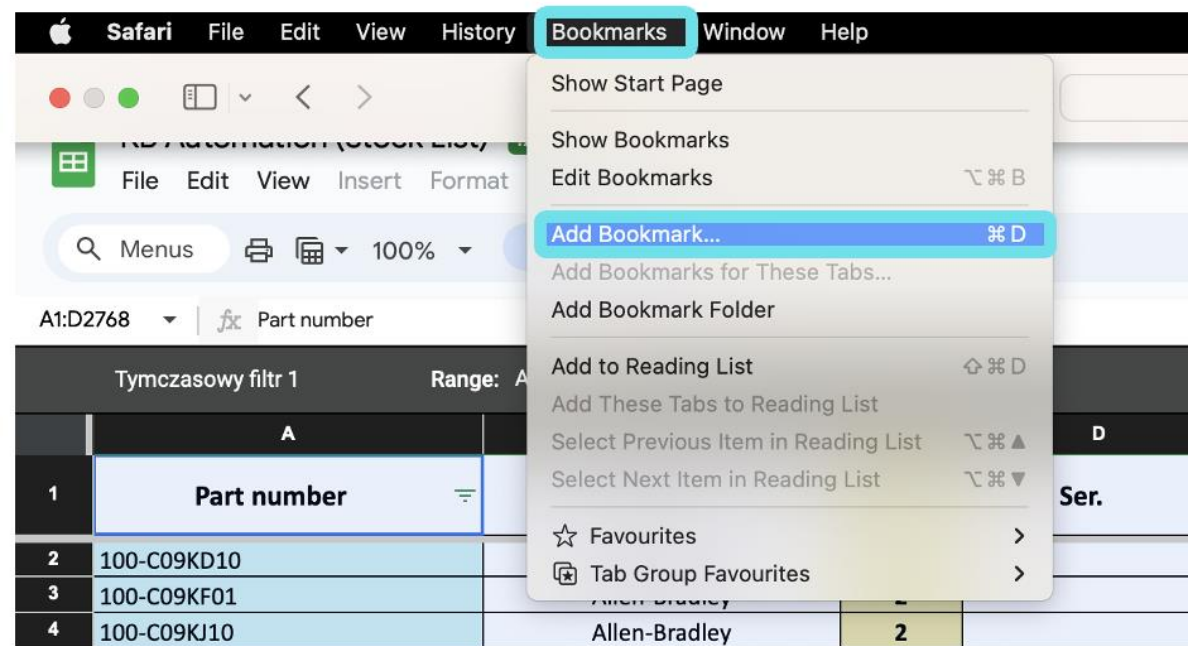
Safari File Edit View History Bookmarks Window Help

File Edit View Insert Format

Menus 100%

A1:D2768 Part number

Tymczasowy filtr 1 Range: A

| | A | | | D |
|---|---|---|---|---|
| 1 | Part number | | | Ser. |
| 2 | 100-C09KD10 | | | |
| 3 | 100-C09KF01 | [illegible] | 2 | |
| 4 | 100-C09KJ10 | Allen-Bradley | 2 | |

Show Start Page
Show Bookmarks
Edit Bookmarks ⌥⌘B
Add Bookmark... ⌘D
Add Bookmarks for These Tabs...
Add Bookmark Folder
Add to Reading List ⇧⌘D
Add These Tabs to Reading List
Select Previous Item in Reading List ⌥⌘▲
Select Next Item in Reading List ⌥⌘▼
Favourites >
Tab Group Favourites >